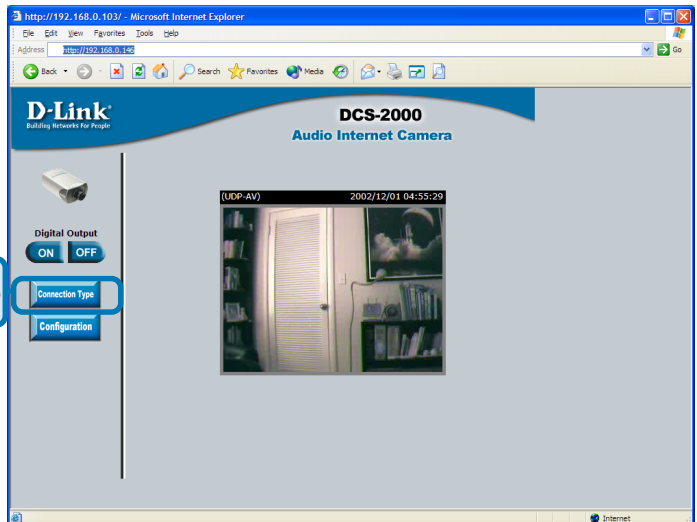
http://192.168.0.103/ - Microsoft Internet Explorer

File Edit View Favorites Tools Help

Address http://192.168.0.146 Go

Back Search Favorites Media

D-Link
Building Networks For People

DCS-2000
Audio Internet Camera

Digital Output
ON OFF

Connection Type

Configuration

(UDP-AV) 2002/12/01 04:55:29

Internet